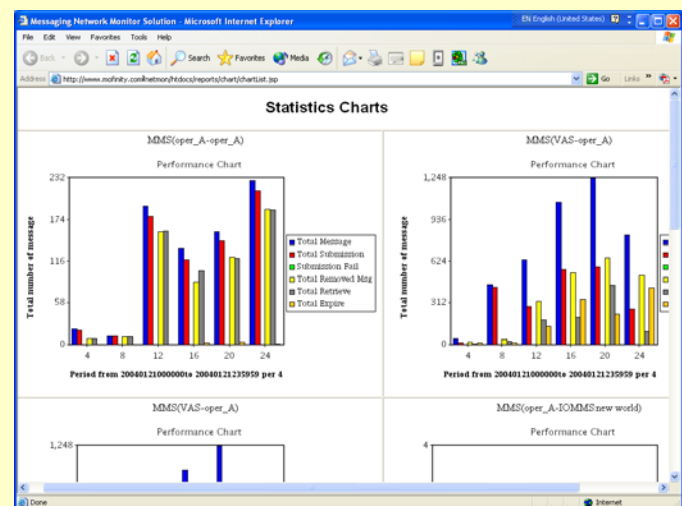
Messaging Network Monitor Solution - Microsoft Internet Explorer

EN English (United States)

File Edit View Favorites Tools Help

Back Search Favorites Media

Address http://www.mofinity.com/netmon/htdocs/reports/chart/chartList.jsp Go Links

Statistics Charts

MMS(oper_A-oper_A)

Performance Chart

232
174
116
58
0

Total number of message

4 8 12 16 20 24

Period from 20040121000000to 20040121235959 per 4

Total Message
Total Submission
Submission Fail
Total Removed Msg
Total Retrieve
Total Expire

MMS(VAS-oper_A)

Performance Chart

1,248
936
624
312
0

Total number of message

4 8 12 16 20 24

Period from 20040121000000to 20040121235959 per 4

MMS(VAS-oper_A)

Performance Chart

1,248

MMS(oper_A-IOMMS:new world)

Performance Chart

4

Done

Internet